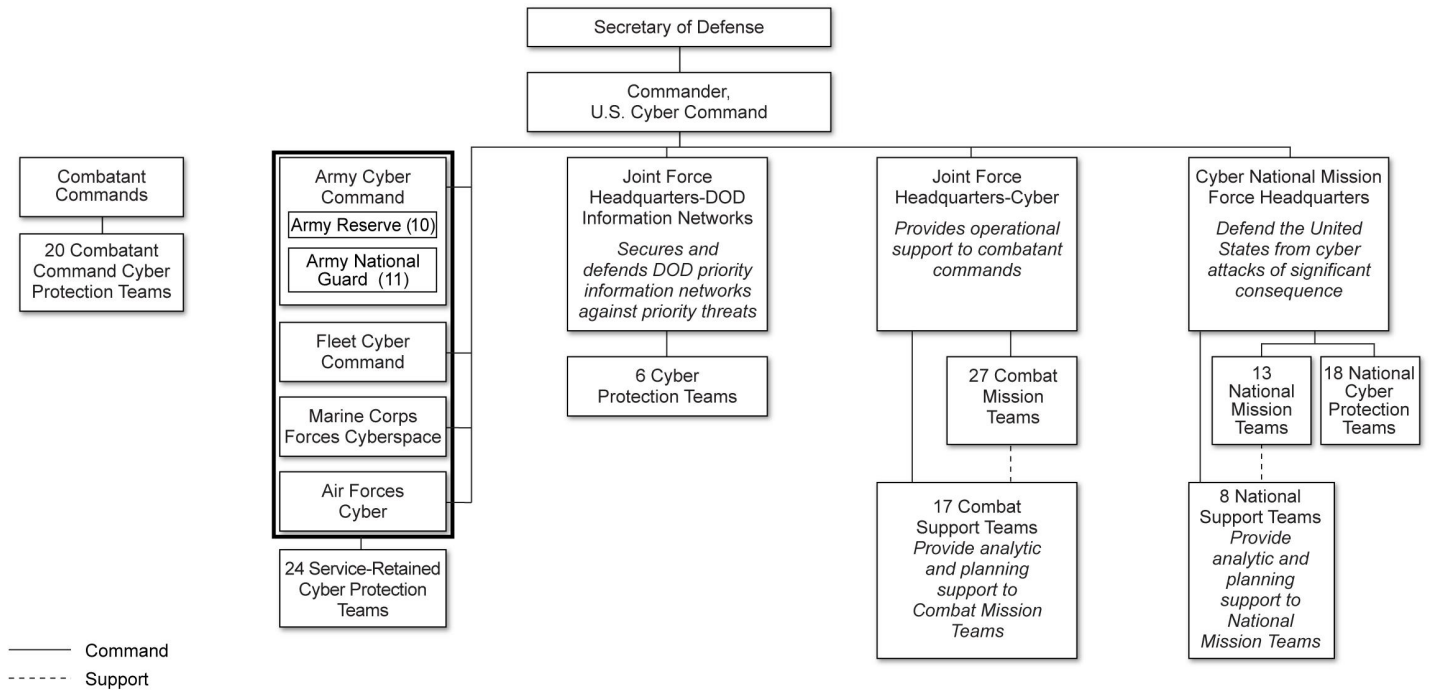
Secretary of Defense

Commander, U.S. Cyber Command

Combatant Commands

20 Combatant Command Cyber Protection Teams

Army Cyber Command

Army Reserve (10)

Army National Guard (11)

Fleet Cyber Command

Marine Corps Forces Cyberspace

Air Forces Cyber

24 Service-Retained Cyber Protection Teams

Joint Force Headquarters-DOD Information Networks

*Secures and defends DOD priority information networks against priority threats*

6 Cyber Protection Teams

Joint Force Headquarters-Cyber

*Provides operational support to combatant commands*

27 Combat Mission Teams

17 Combat Support Teams

*Provide analytic and planning support to Combat Mission Teams*

Cyber National Mission Force Headquarters

*Defend the United States from cyber attacks of significant consequence*

13 National Mission Teams

18 National Cyber Protection Teams

8 National Support Teams

*Provide analytic and planning support to National Mission Teams*

Command

Support